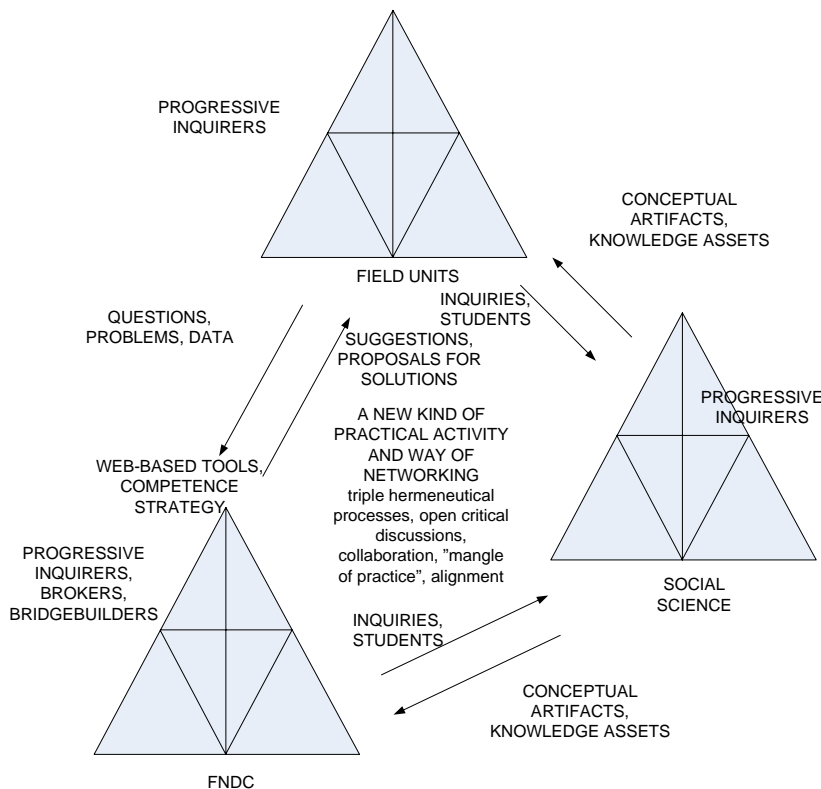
PROGRESSIVE INQUIRERS

CONCEPTUAL ARTIFACTS, KNOWLEDGE ASSETS

FIELD UNITS

INQUIRIES, STUDENTS

QUESTIONS, PROBLEMS, DATA

SUGGESTIONS, PROPOSALS FOR SOLUTIONS

PROGRESSIVE INQUIRERS

A NEW KIND OF PRACTICAL ACTIVITY AND WAY OF NETWORKING triple hermeneutical processes, open critical discussions, collaboration, "mangle of practice", alignment

WEB-BASED TOOLS, COMPETENCE STRATEGY

PROGRESSIVE INQUIRERS, BROKERS, BRIDGEBUILDERS

SOCIAL SCIENCE

INQUIRIES, STUDENTS

CONCEPTUAL ARTIFACTS, KNOWLEDGE ASSETS

FNDC